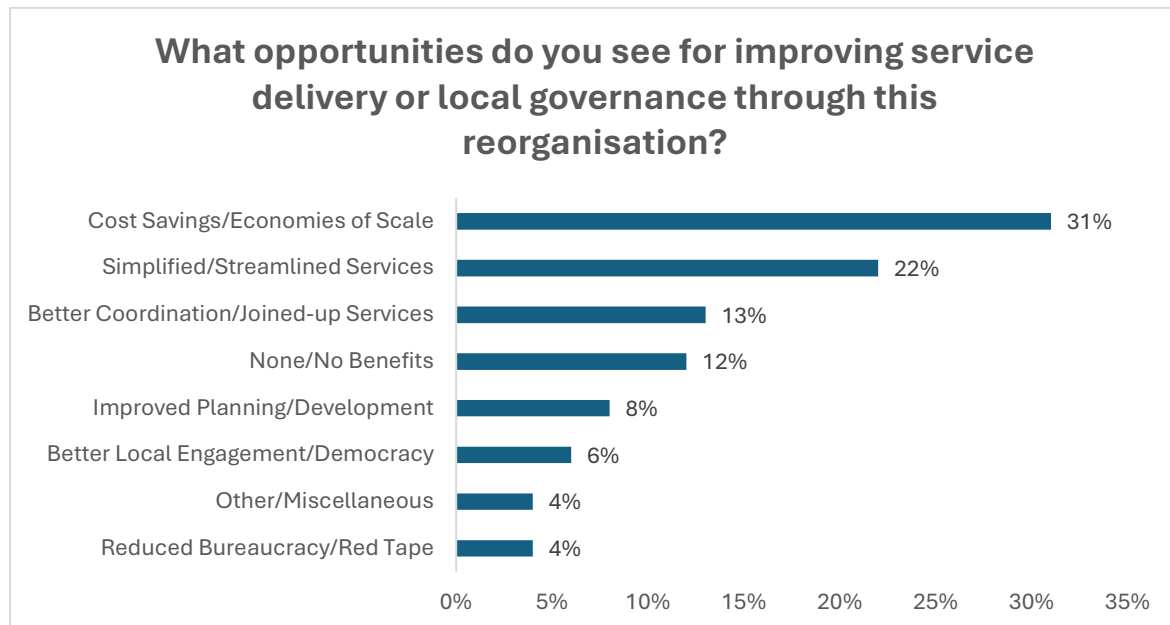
What opportunities do you see for improving service delivery or local governance through this reorganisation?

| Category | Percentage |
|---|---|
| Cost Savings/Economies of Scale | 31% |
| Simplified/Streamlined Services | 22% |
| Better Coordination/Joined-up Services | 13% |
| None/No Benefits | 12% |
| Improved Planning/Development | 8% |
| Better Local Engagement/Democracy | 6% |
| Other/Miscellaneous | 4% |
| Reduced Bureaucracy/Red Tape | 4% |

0% 5% 10% 15% 20% 25% 30% 35%